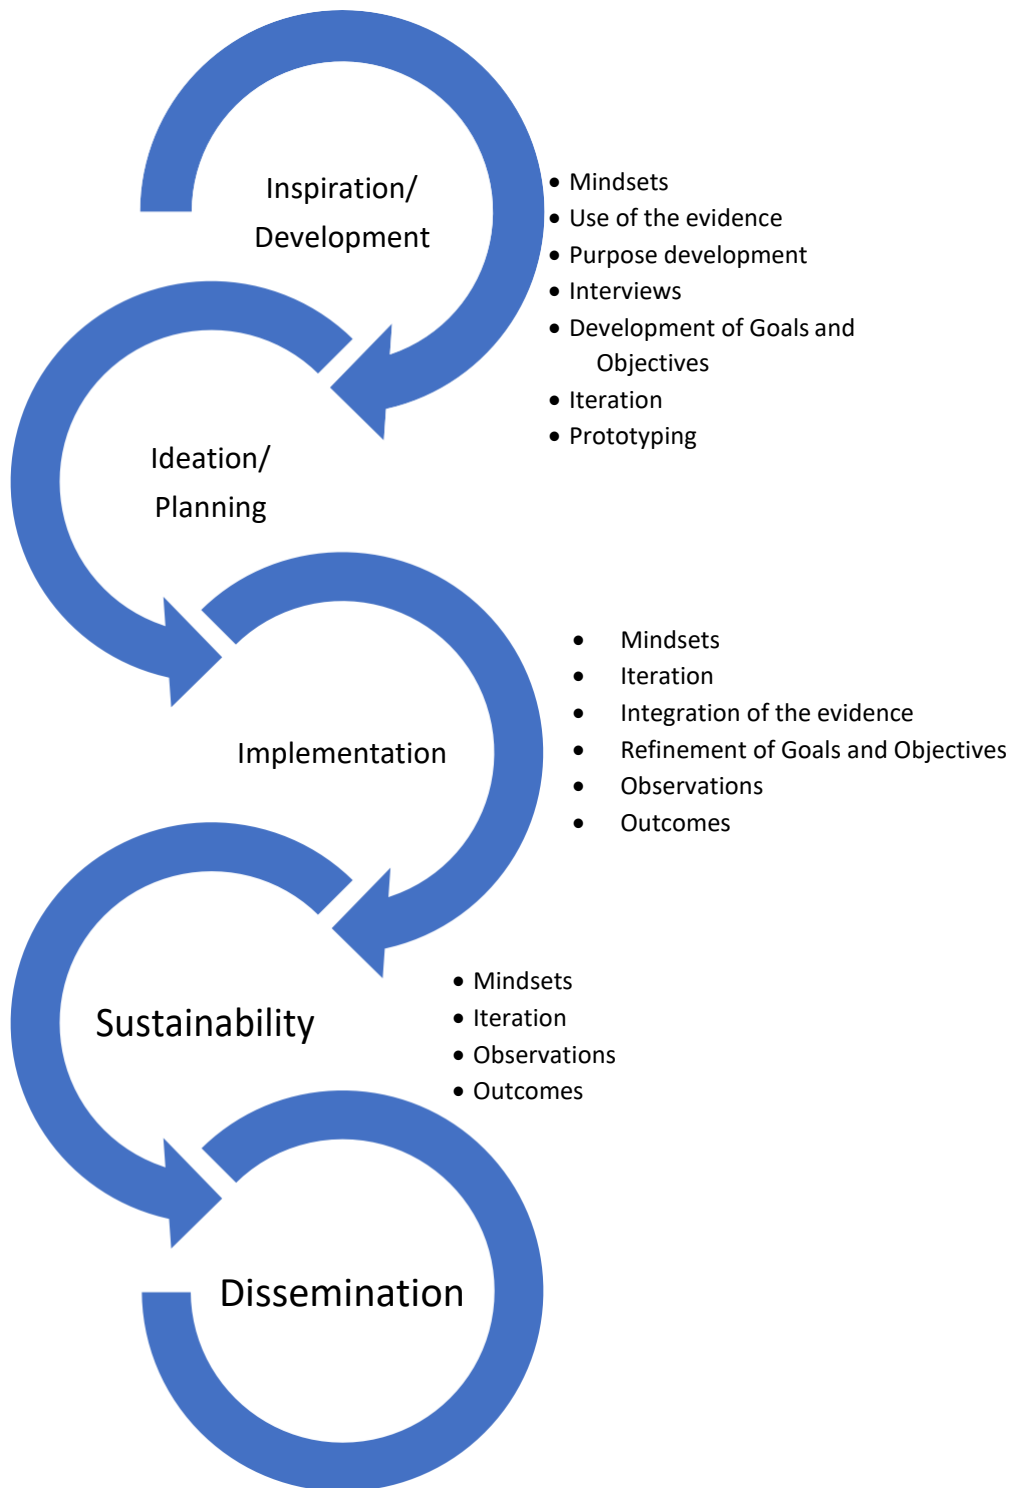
Inspiration/ Development

- Mindsets
- Use of the evidence
- Purpose development
- Interviews
- Development of Goals and Objectives
- Iteration
- Prototyping

Ideation/ Planning

Implementation

- Mindsets
- Iteration
- Integration of the evidence
- Refinement of Goals and Objectives
- Observations
- Outcomes

Sustainability

- Mindsets
- Iteration
- Observations
- Outcomes

Dissemination